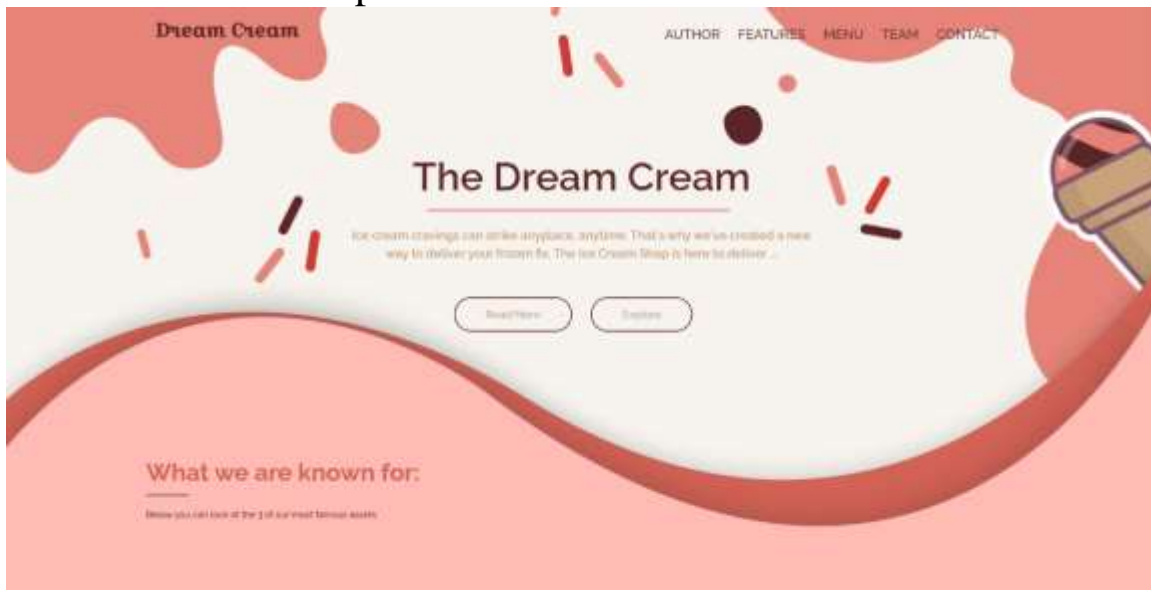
Dream Cream

AUTHOR FEATURES MENU TEAM CONTACT

The Dream Cream

Ice cream cravings can strike anyplace, anytime. That's why we've created a new way to deliver your frozen fix. The Ice Cream Shop is here to deliver ...

Read More Explore

What we are known for:

Below you can look at the 3 of our most famous assets